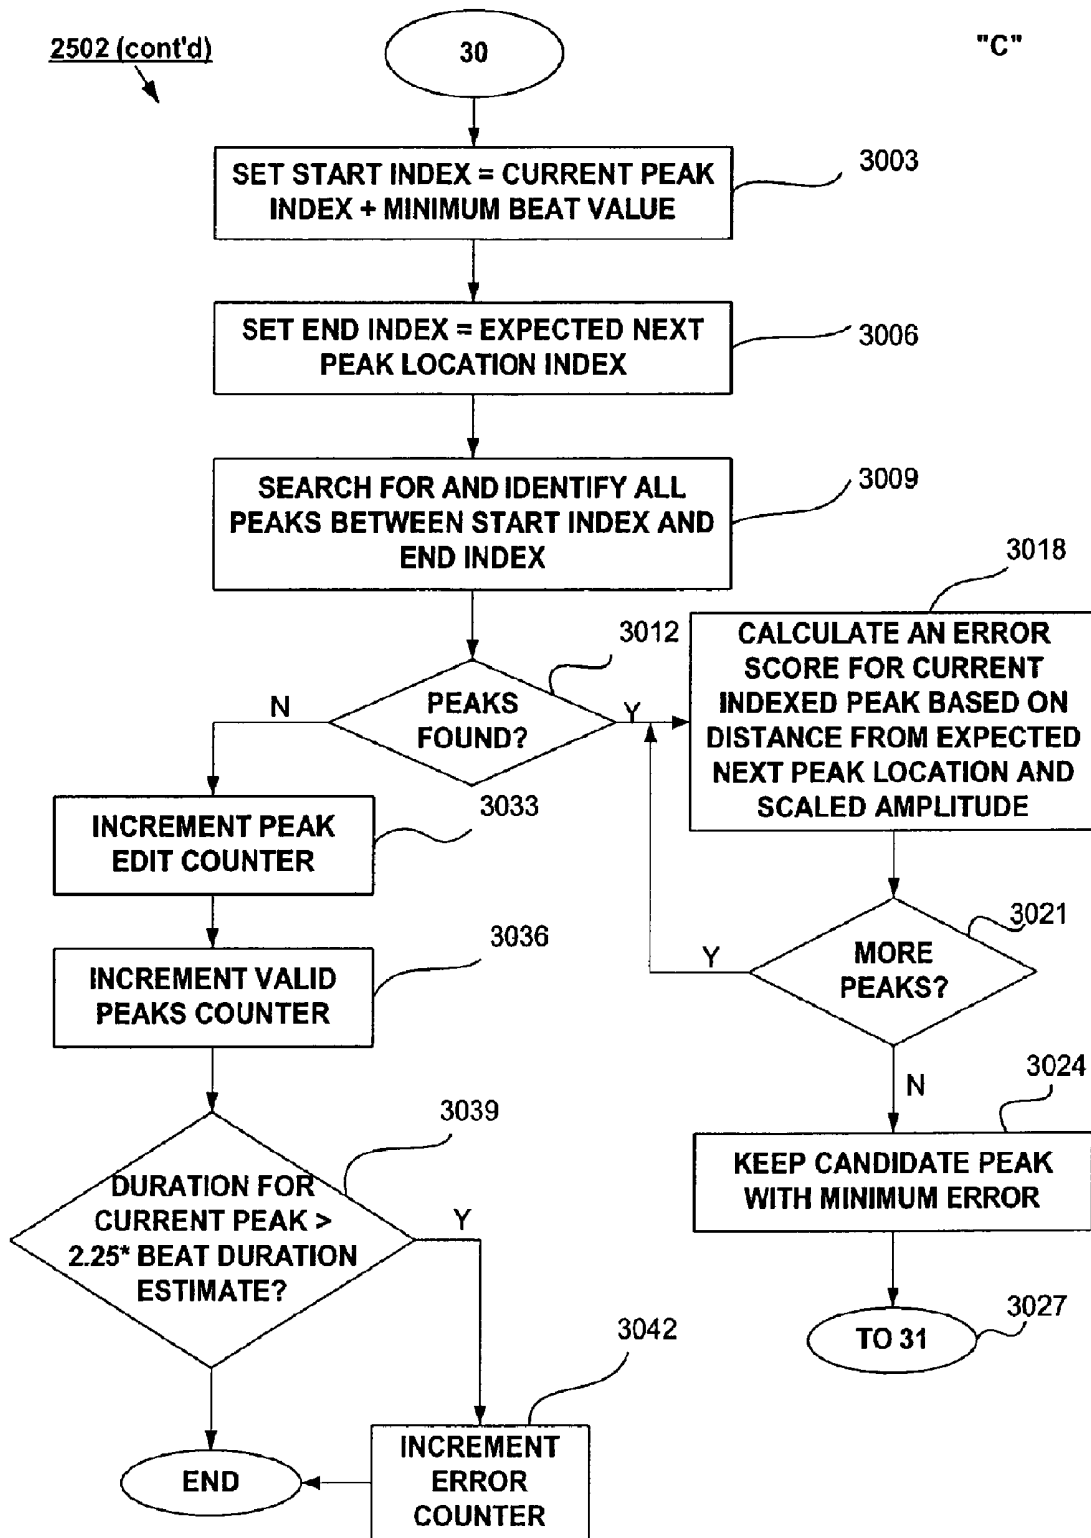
2502 (cont'd)

30

"C"

SET START INDEX = CURRENT PEAK INDEX + MINIMUM BEAT VALUE

3003

SET END INDEX = EXPECTED NEXT PEAK LOCATION INDEX

3006

SEARCH FOR AND IDENTIFY ALL PEAKS BETWEEN START INDEX AND END INDEX

3009

3018

CALCULATE AN ERROR SCORE FOR CURRENT INDEXED PEAK BASED ON DISTANCE FROM EXPECTED NEXT PEAK LOCATION AND SCALED AMPLITUDE

3012

PEAKS FOUND?

N

Y

3033

INCREMENT PEAK EDIT COUNTER

3036

INCREMENT VALID PEAKS COUNTER

3021

MORE PEAKS?

Y

N

3024

KEEP CANDIDATE PEAK WITH MINIMUM ERROR

3039

DURATION FOR CURRENT PEAK > 2.25* BEAT DURATION ESTIMATE?

Y

3027

TO 31

3042

INCREMENT ERROR COUNTER

END